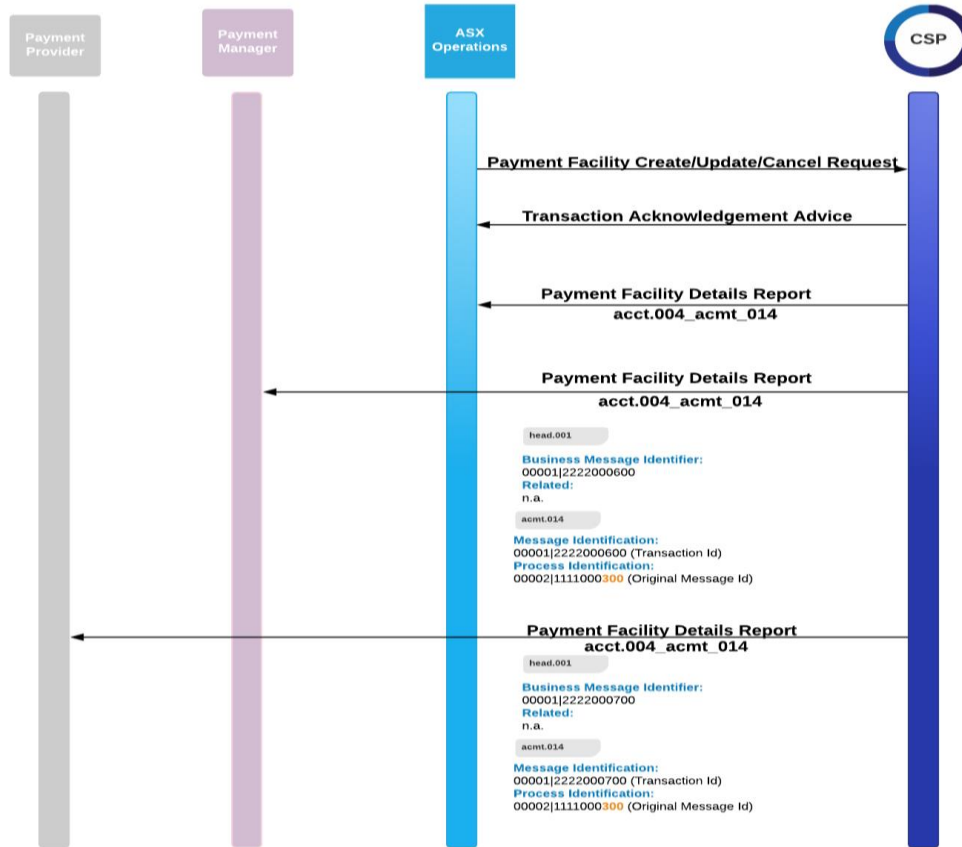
Payment Provider

Payment Manager

ASX Operations

CSP

Payment Facility Create/Update/Cancel Request

Transaction Acknowledgement Advice

Payment Facility Details Report
acct.004_acmt_014

Payment Facility Details Report
acct.004_acmt_014

head.001

Business Message Identifier:
00001|2222000600
Related:
n.a.

acmt.014

Message Identification:
00001|2222000600 (Transaction Id)
Process Identification:
00002|1111000300 (Original Message Id)

Payment Facility Details Report
acct.004_acmt_014

head.001

Business Message Identifier:
00001|2222000700
Related:
n.a.

acmt.014

Message Identification:
00001|2222000700 (Transaction Id)
Process Identification:
00002|1111000300 (Original Message Id)